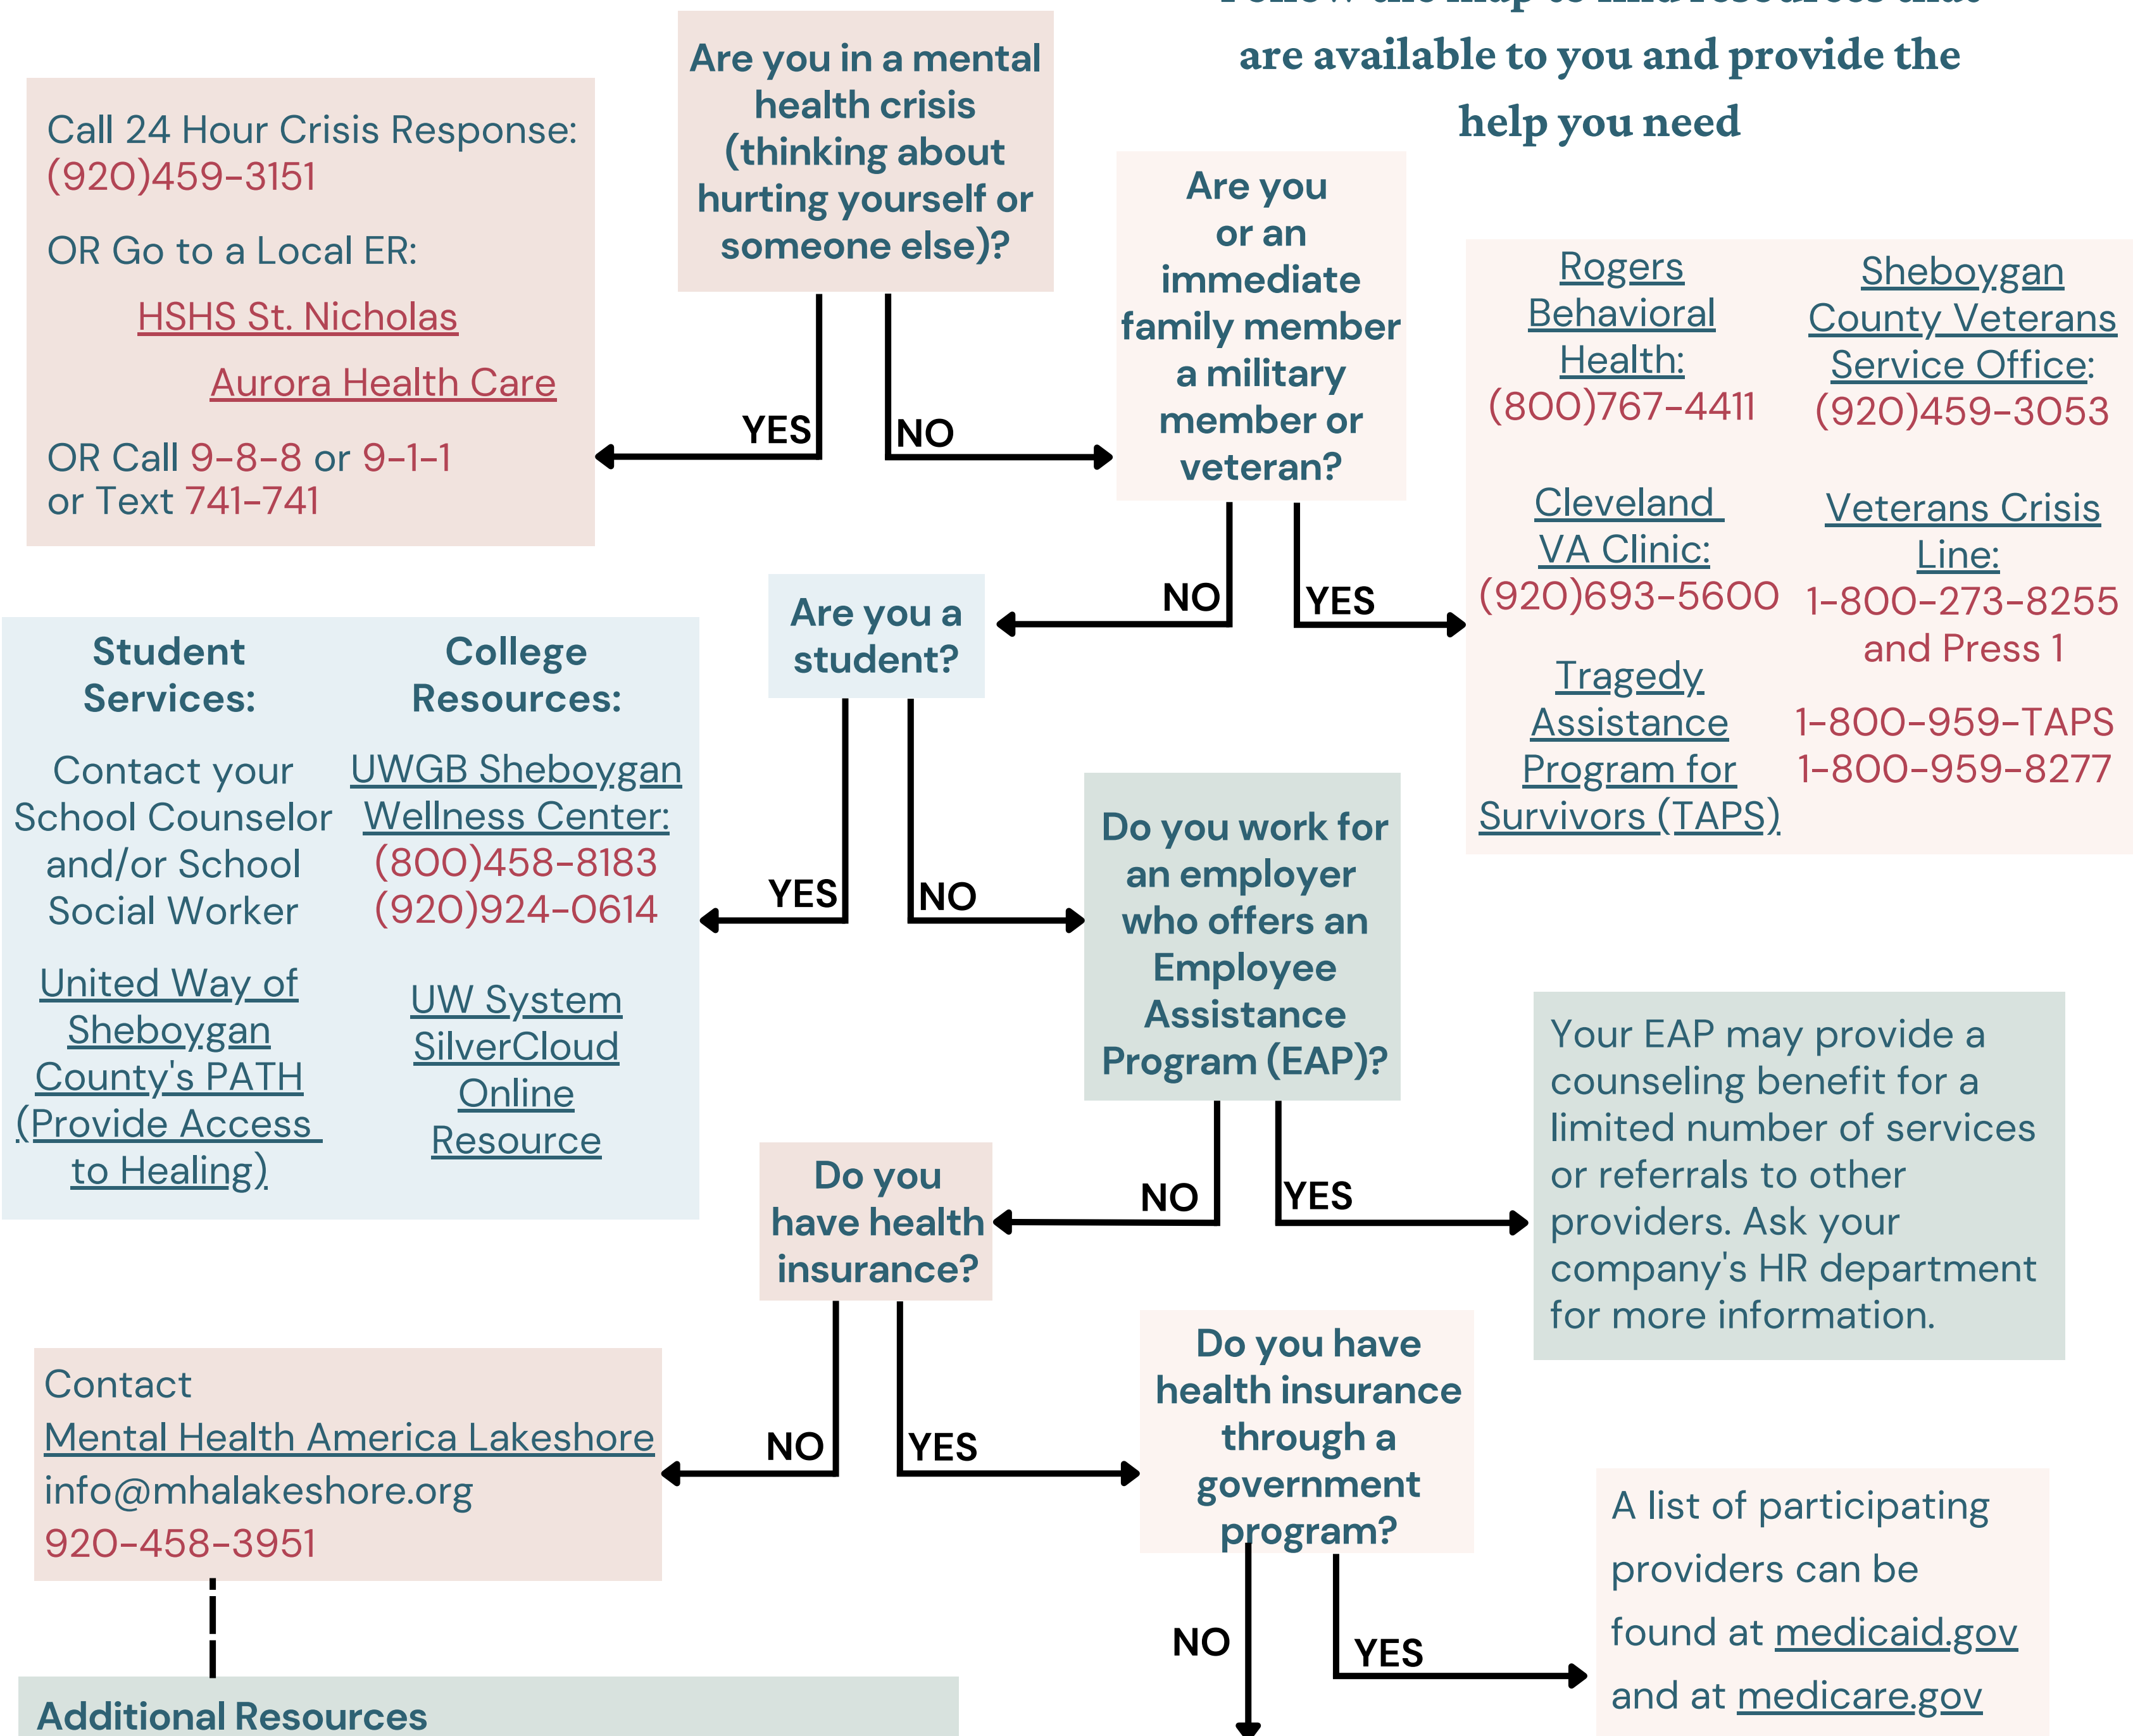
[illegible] are available to you and provide the help you need

Are you in a mental health crisis (thinking about hurting yourself or someone else)?

YES

NO

Call 24 Hour Crisis Response: (920)459-3151

OR Go to a Local ER:

HSHS St. Nicholas

Aurora Health Care

OR Call 9-8-8 or 9-1-1 or Text 741-741

Are you or an immediate family member a military member or veteran?

NO

YES

Rogers Behavioral Health: (800)767-4411

Sheboygan County Veterans Service Office: (920)459-3053

Cleveland VA Clinic: (920)693-5600

Veterans Crisis Line: 1-800-273-8255 and Press 1

Tragedy Assistance Program for Survivors (TAPS)

1-800-959-TAPS 1-800-959-8277

Are you a student?

YES

NO

Student Services:

Contact your School Counselor and/or School Social Worker

United Way of Sheboygan County's PATH (Provide Access to Healing)

College Resources:

UWGB Sheboygan Wellness Center: (800)458-8183 (920)924-0614

UW System SilverCloud Online Resource

Do you work for an employer who offers an Employee Assistance Program (EAP)?

NO

YES

Your EAP may provide a counseling benefit for a limited number of services or referrals to other providers. Ask your company's HR department for more information.

Do you have health insurance?

NO

YES

Contact Mental Health America Lakeshore info@mhalakeshore.org 920-458-3951

Do you have health insurance through a government program?

NO

YES

A list of participating providers can be found at medicaid.gov and at medicare.gov

Additional Resources